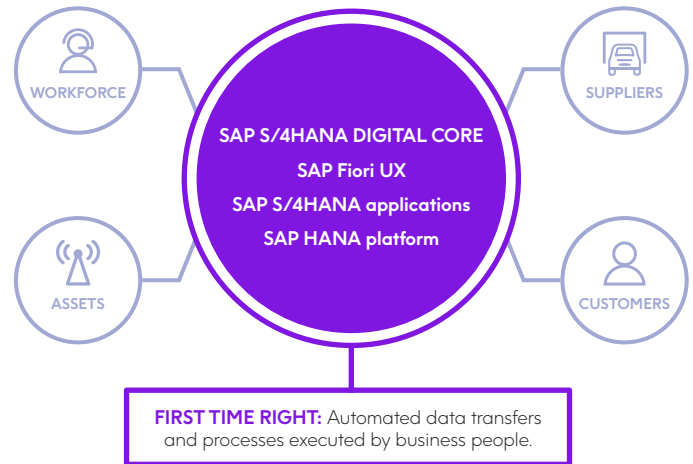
WORKFORCE

SUPPLIERS

SAP S/4HANA DIGITAL CORE
SAP Fiori UX
SAP S/4HANA applications
SAP HANA platform

ASSETS

CUSTOMERS

FIRST TIME RIGHT: Automated data transfers and processes executed by business people.